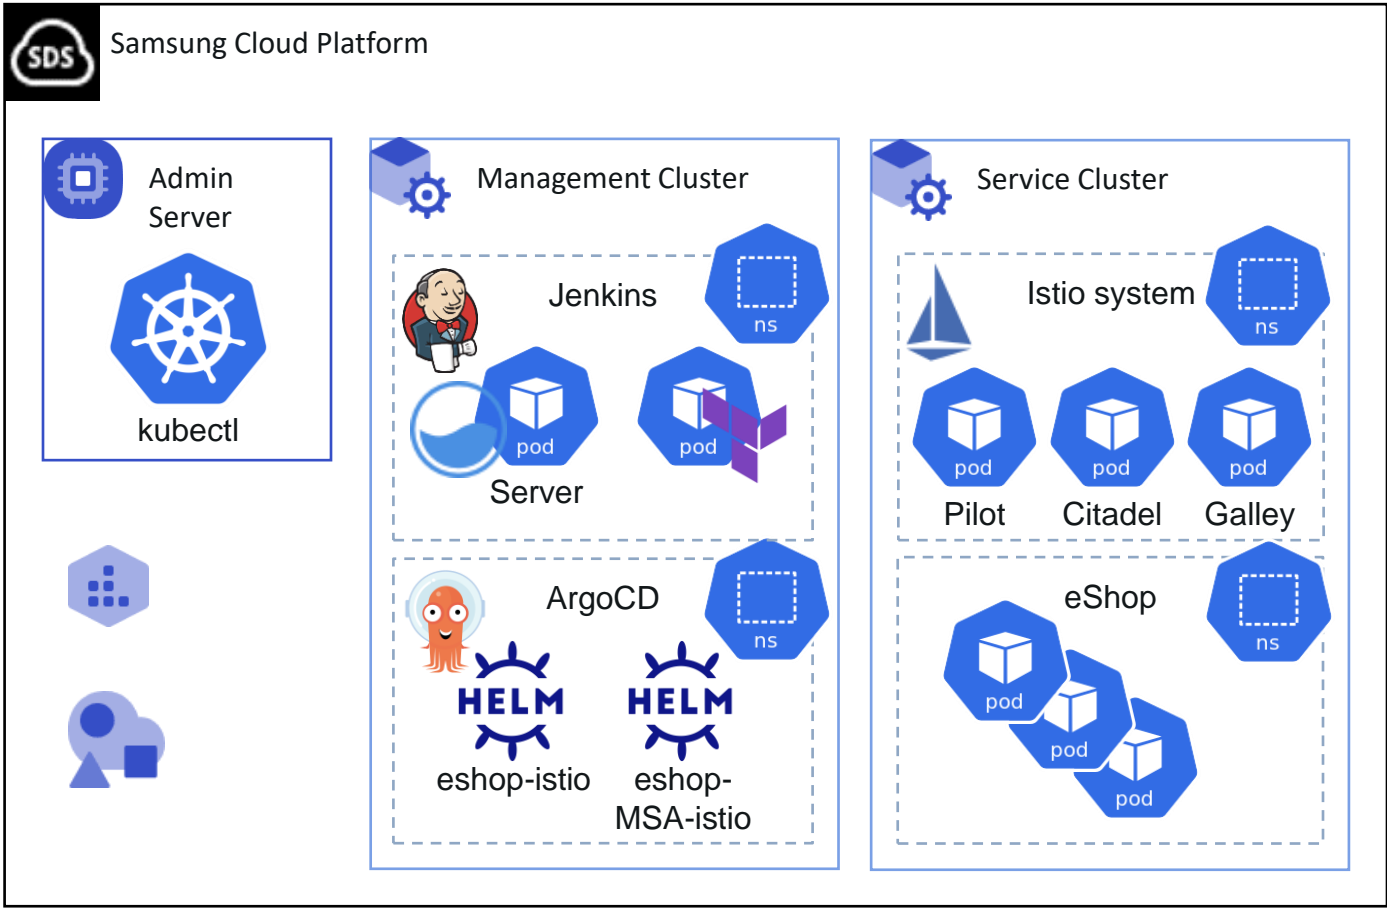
SDS Samsung Cloud Platform

Admin Server

kubectl

Management Cluster

Jenkins

ns

pod

pod

Server

ArgoCD

ns

HELM

HELM

eshop-istio

eshop-MSA-istio

Service Cluster

Istio system

ns

pod

pod

pod

Pilot

Citadel

Galley

eShop

ns

pod

pod

pod